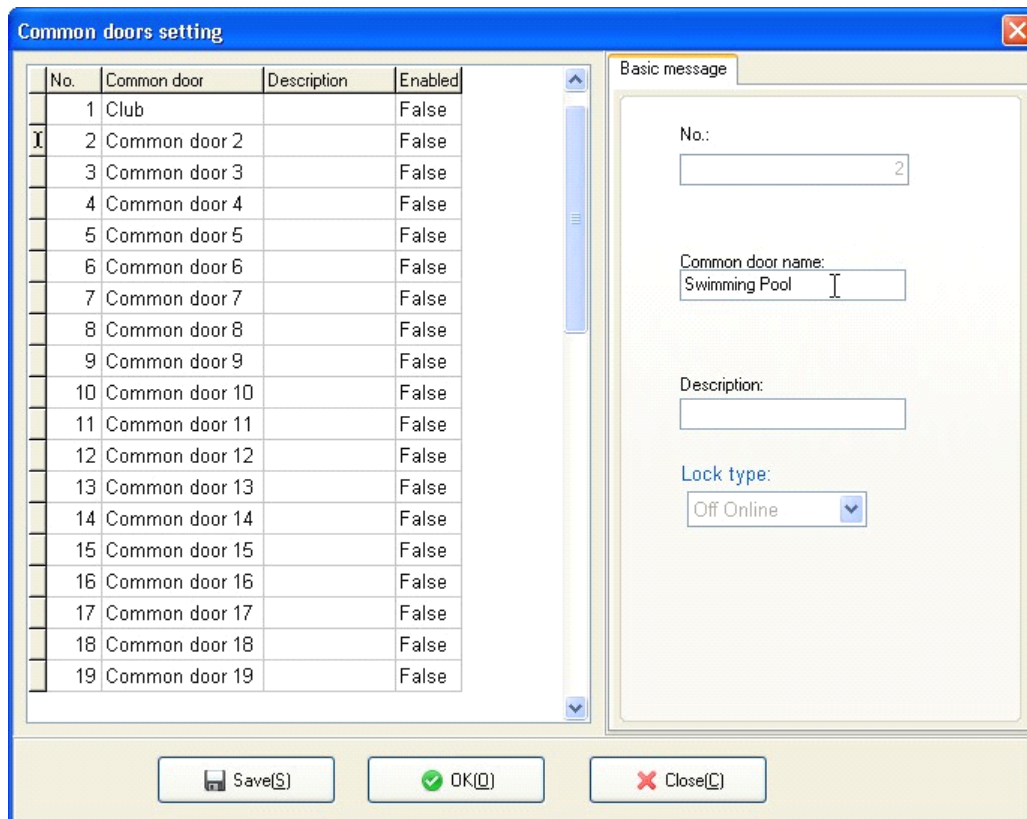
Common doors setting

| No. | Common door | Description | Enabled |
|---|---|---|---|
| 1 | Club | | False |
| 2 | Common door 2 | | False |
| 3 | Common door 3 | | False |
| 4 | Common door 4 | | False |
| 5 | Common door 5 | | False |
| 6 | Common door 6 | | False |
| 7 | Common door 7 | | False |
| 8 | Common door 8 | | False |
| 9 | Common door 9 | | False |
| 10 | Common door 10 | | False |
| 11 | Common door 11 | | False |
| 12 | Common door 12 | | False |
| 13 | Common door 13 | | False |
| 14 | Common door 14 | | False |
| 15 | Common door 15 | | False |
| 16 | Common door 16 | | False |
| 17 | Common door 17 | | False |
| 18 | Common door 18 | | False |
| 19 | Common door 19 | | False |

Basic message

No.:
2

Common door name:
Swimming Pool

Description:

Lock type:
Off Online

Save(S)
OK(O)
Close(C)